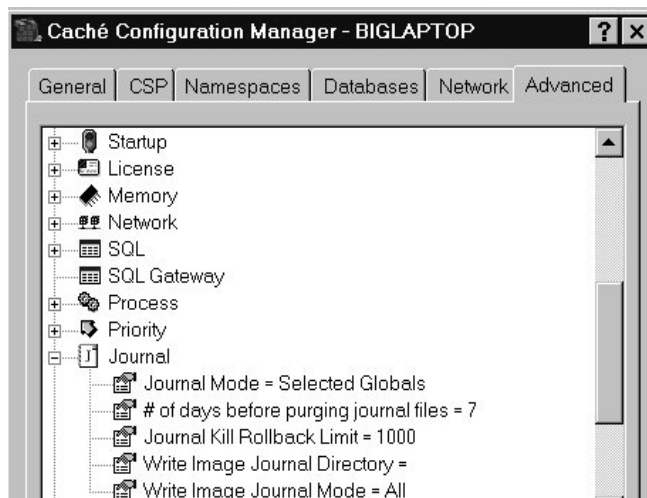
Caché Configuration Manager - BIGLAPTOP

?

General | CSP | Namespaces | Databases | Network | Advanced

Startup
License
Memory
Network
SQL
SQL Gateway
Process
Priority
Journal
Journal Mode = Selected Globals
# of days before purging journal files = 7
Journal Kill Rollback Limit = 1000
Write Image Journal Directory =
Write Image Journal Mode = All